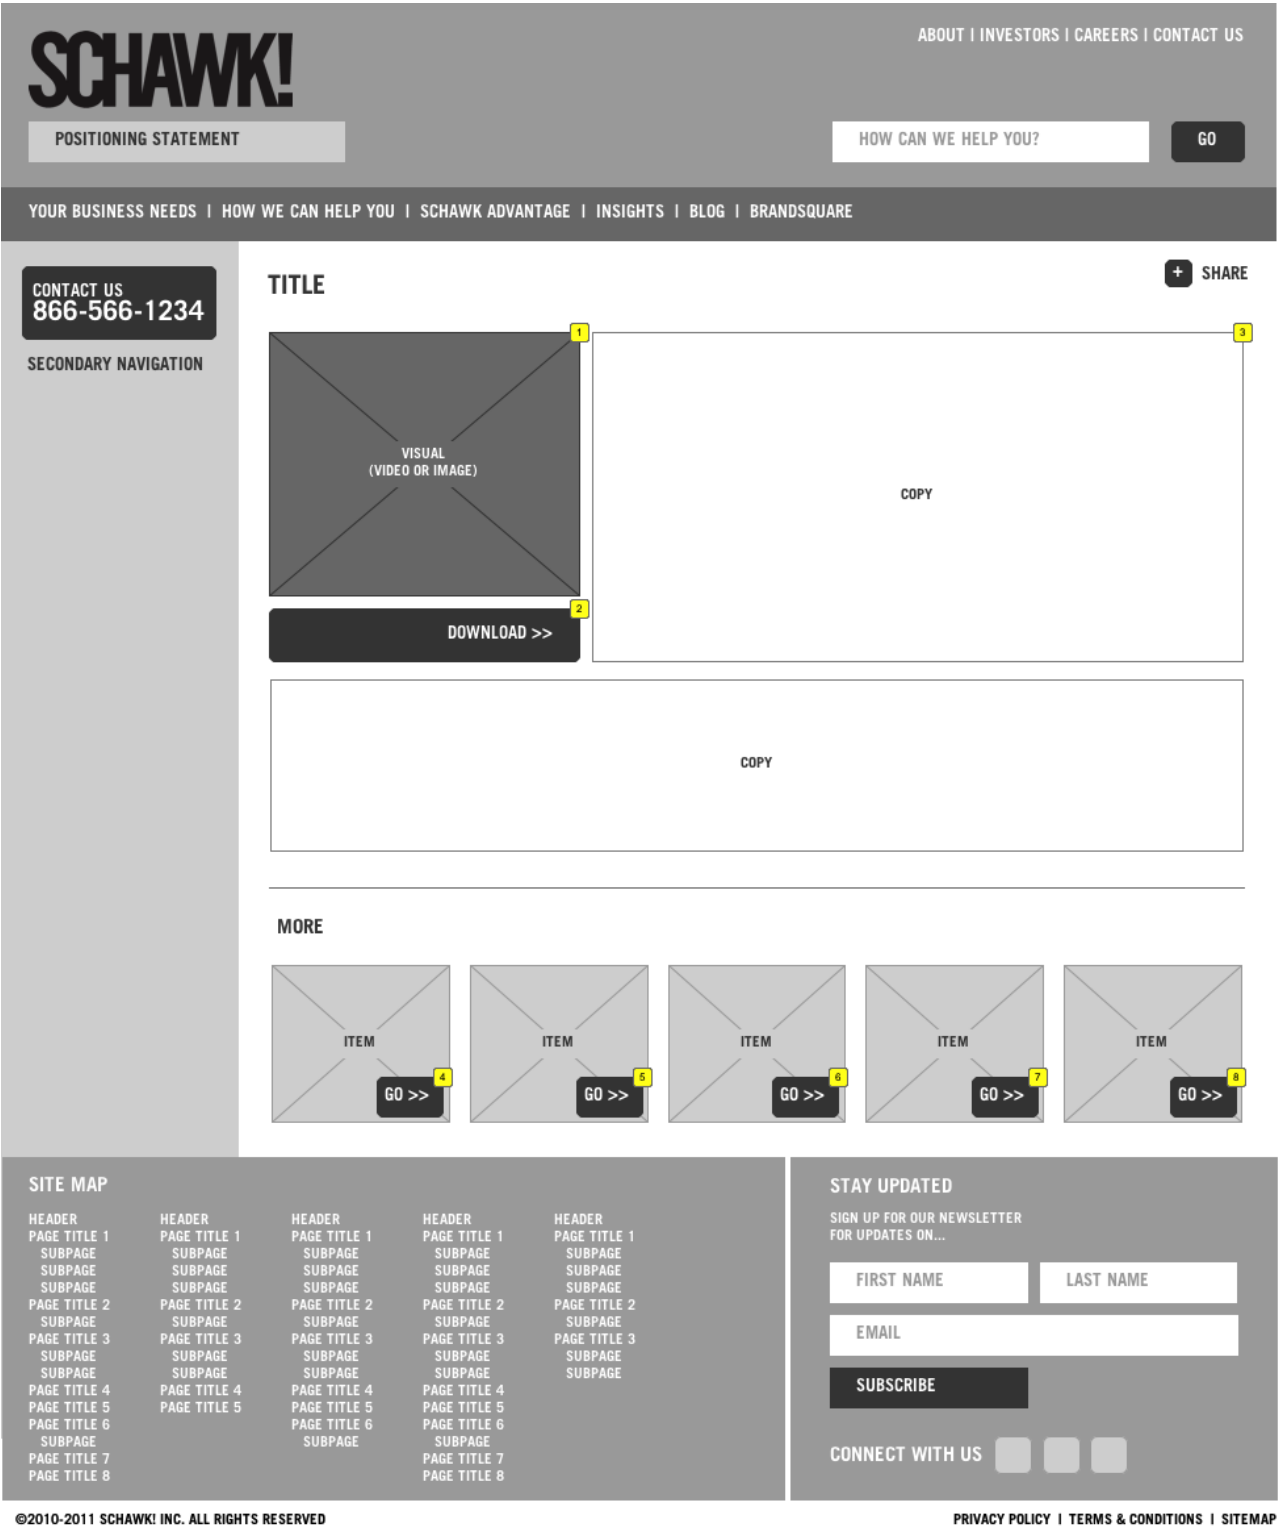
SCHAWK!

ABOUT I INVESTORS I CAREERS I CONTACT US

POSITIONING STATEMENT

HOW CAN WE HELP YOU?

GO

YOUR BUSINESS NEEDS I HOW WE CAN HELP YOU I SCHAWK ADVANTAGE I INSIGHTS I BLOG I BRANDSQUARE

CONTACT US
866-566-1234

SECONDARY NAVIGATION

TITLE

+ SHARE

1

VISUAL
(VIDEO OR IMAGE)

2

DOWNLOAD >>

3

COPY

COPY

MORE

ITEM
GO >>
4

ITEM
GO >>
5

ITEM
GO >>
6

ITEM
GO >>
7

ITEM
GO >>
8

SITE MAP

HEADER
PAGE TITLE 1
SUBPAGE
SUBPAGE
SUBPAGE
PAGE TITLE 2
SUBPAGE
PAGE TITLE 3
SUBPAGE
SUBPAGE
PAGE TITLE 4
PAGE TITLE 5
PAGE TITLE 6
SUBPAGE
PAGE TITLE 7
PAGE TITLE 8

HEADER
PAGE TITLE 1
SUBPAGE
SUBPAGE
SUBPAGE
PAGE TITLE 2
SUBPAGE
PAGE TITLE 3
SUBPAGE
SUBPAGE
PAGE TITLE 4
PAGE TITLE 5

HEADER
PAGE TITLE 1
SUBPAGE
SUBPAGE
SUBPAGE
PAGE TITLE 2
SUBPAGE
PAGE TITLE 3
SUBPAGE
SUBPAGE
PAGE TITLE 4
PAGE TITLE 5
PAGE TITLE 6
SUBPAGE

HEADER
PAGE TITLE 1
SUBPAGE
SUBPAGE
SUBPAGE
PAGE TITLE 2
SUBPAGE
PAGE TITLE 3
SUBPAGE
SUBPAGE
PAGE TITLE 4
PAGE TITLE 5
PAGE TITLE 6
SUBPAGE
PAGE TITLE 7
PAGE TITLE 8

HEADER
PAGE TITLE 1
SUBPAGE
SUBPAGE
SUBPAGE
PAGE TITLE 2
SUBPAGE
PAGE TITLE 3
SUBPAGE
SUBPAGE

STAY UPDATED

SIGN UP FOR OUR NEWSLETTER
FOR UPDATES ON...

FIRST NAME

LAST NAME

EMAIL

SUBSCRIBE

CONNECT WITH US

©2010-2011 SCHAWK! INC. ALL RIGHTS RESERVED

PRIVACY POLICY I TERMS & CONDITIONS I SITEMAP